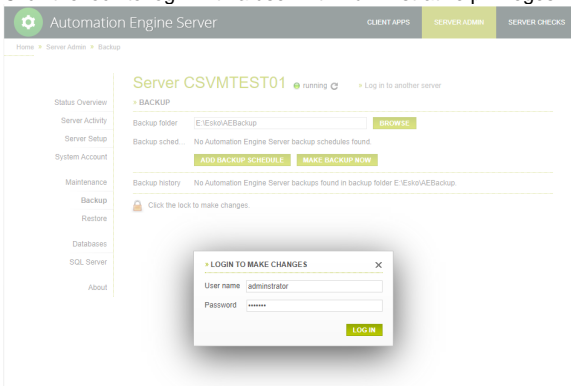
Automation Engine Server

CLIENT APPS SERVER ADMIN SERVER CHECKS

Home > Server Admin > Backup

Status Overview
Server Activity
Server Setup
System Account

Maintenance
Backup
Restore

Databases
SQL Server

About

Server CSVMTEST01 running » Log in to another server

» BACKUP

Backup folder E:\Esko\AEBackup BROWSE

Backup sched... No Automation Engine Server backup schedules found.

ADD BACKUP SCHEDULE MAKE BACKUP NOW

Backup history No Automation Engine Server backups found in backup folder E:\Esko\AEBackup.

Click the lock to make changes.

» LOGIN TO MAKE CHANGES

User name adminstrator

Password ••••••••

LOG IN